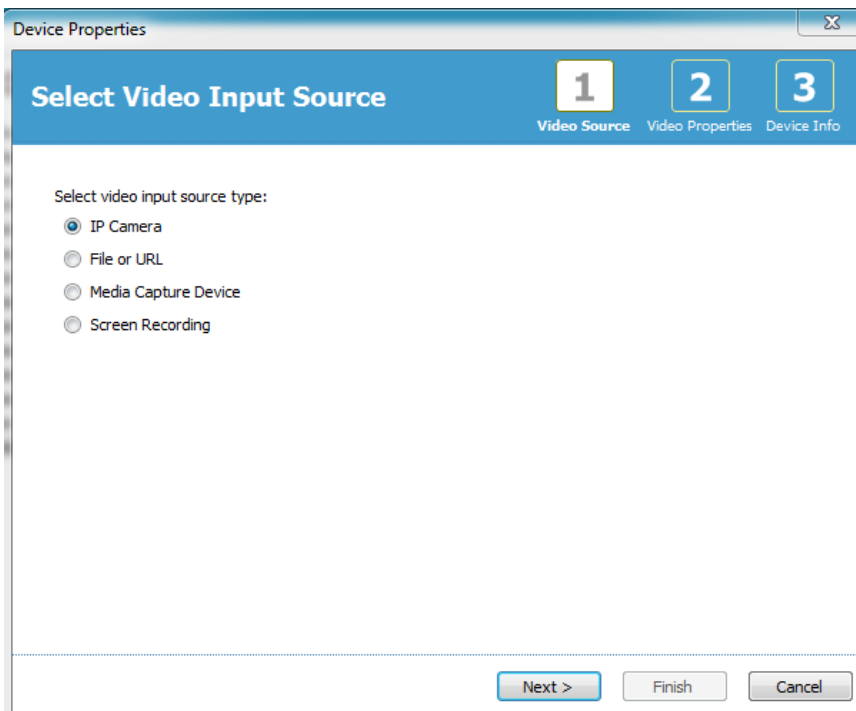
Device Properties

Select Video Input Source

1 Video Source
2 Video Properties
3 Device Info

Select video input source type:

IP Camera
File or URL
Media Capture Device
Screen Recording

Next >
Finish
Cancel